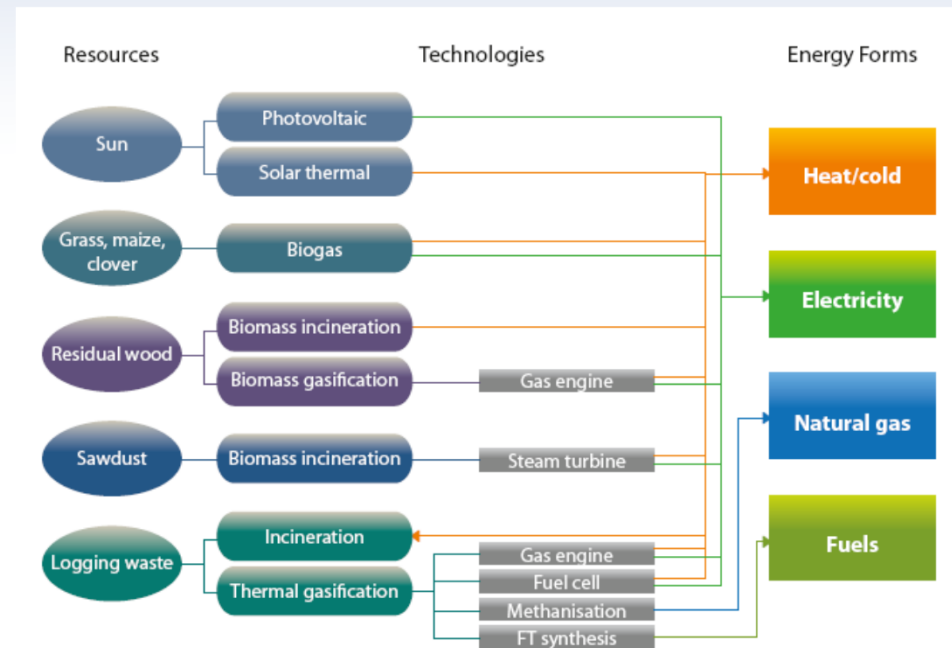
Resources

Technologies

Energy Forms

Sun

Photovoltaic

Solar thermal

Heat/cold

Grass, maize, clover

Biogas

Electricity

Residual wood

Biomass incineration

Biomass gasification

Gas engine

Natural gas

Sawdust

Biomass incineration

Steam turbine

Logging waste

Incineration

Thermal gasification

Gas engine

Fuel cell

Methanisation

FT synthesis

Fuels